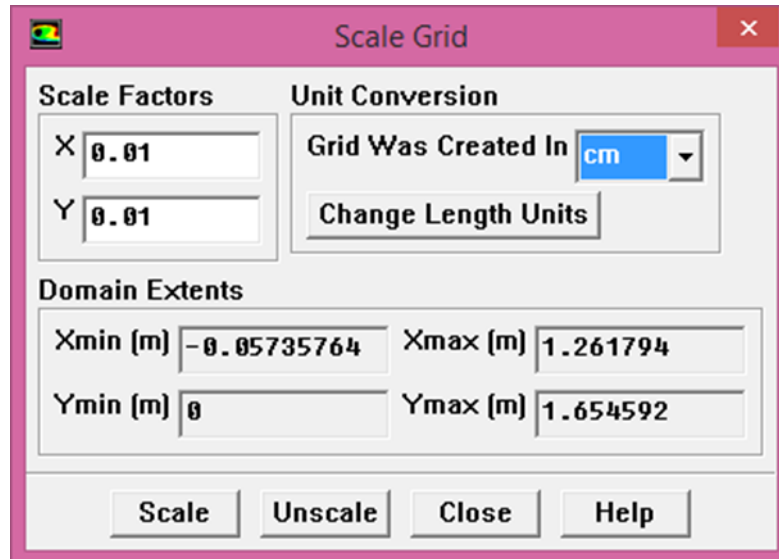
Scale Grid

Scale Factors

X 0.01

Y 0.01

Unit Conversion

Grid Was Created In cm

Change Length Units

Domain Extents

| Xmin (m) | -0.05735764 | Xmax (m) | 1.261794 |
|---|---|---|---|
| Ymin (m) | 0 | Ymax (m) | 1.654592 |

Scale Unscale Close Help